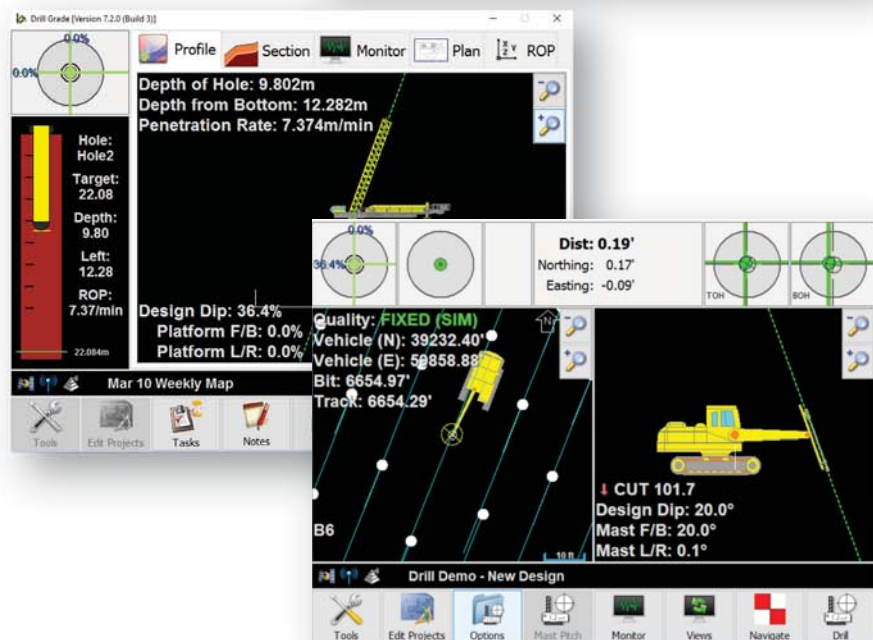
Drill Grade [Version 7.2.0 (Build 3)]

0.0%

0.0%

Profile

Section

Monitor

Plan

ROP

Depth of Hole: 9.802m
Depth from Bottom: 12.282m
Penetration Rate: 7.374m/min

Hole:
Hole2
Target:
22.08
Depth:
9.80
Left:
12.28
ROP:
7.37/min

22.084m

Design Dip: 36.4%
Platform F/B: 0.0%
Platform L/R: 0.0%

Mar 10 Weekly Map

Tools

Edit Projects

Tasks

Notes

0.0%

36.4%

Dist: 0.19'
Northing: 0.17'
Easting: -0.09'

TOH

BOH

Quality: FIXED (SIM)
Vehicle (N): 39232.40'
Vehicle (E): 59858.88'
Bit: 6654.97'
Track: 6654.29'

B6

10 ft

CUT 101.7
Design Dip: 20.0°
Mast F/B: 20.0°
Mast L/R: 0.1°

Drill Demo - New Design

Tools

Edit Projects

Options

Mast Pitch

Monitor

Views

Navigate

Drill